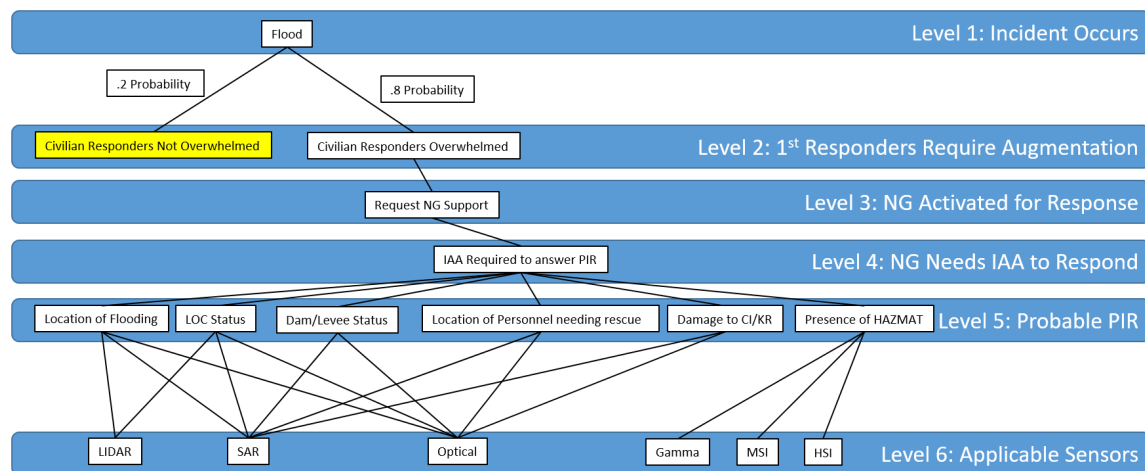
Flood

Level 1: Incident Occurs

.2 Probability

.8 Probability

Civilian Responders Not Overwhelmed

Civilian Responders Overwhelmed

Level 2: 1$^{st}$ Responders Require Augmentation

Request NG Support

Level 3: NG Activated for Response

IAA Required to answer PIR

Level 4: NG Needs IAA to Respond

Location of Flooding

LOC Status

Dam/Levee Status

Location of Personnel needing rescue

Damage to CI/KR

Presence of HAZMAT

Level 5: Probable PIR

LIDAR

SAR

Optical

Gamma

MSI

HSI

Level 6: Applicable Sensors